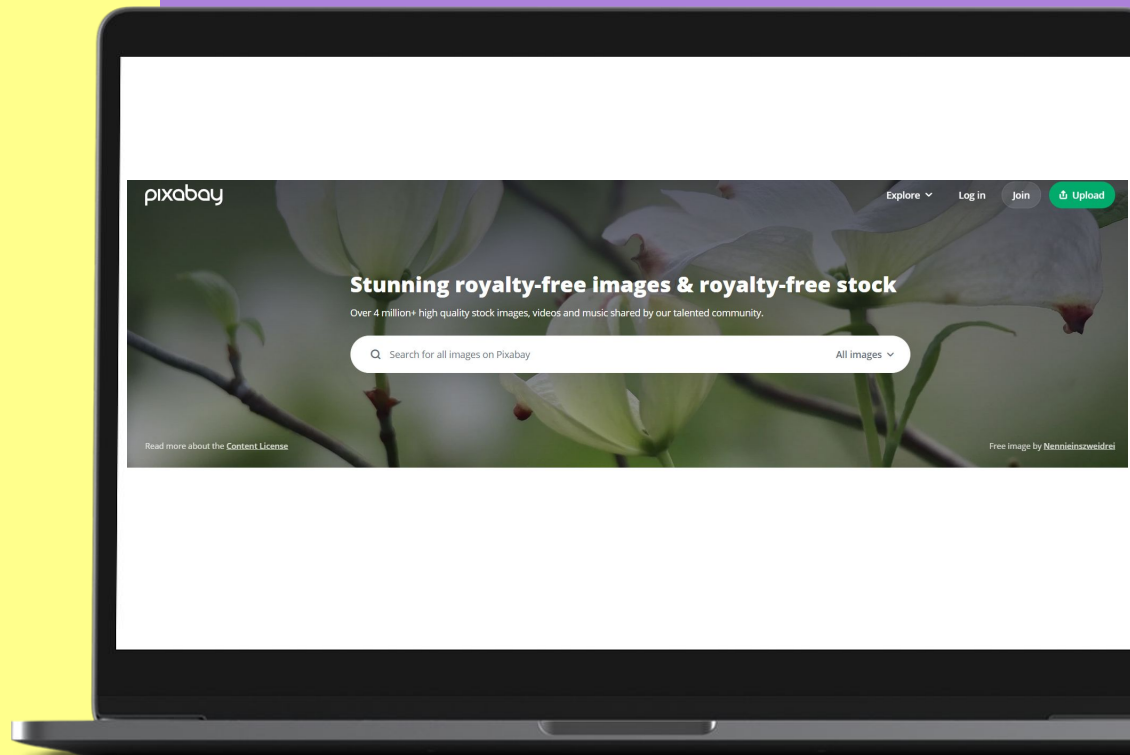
pixabay

Explore Log in Join Upload

Stunning royalty-free images & royalty-free stock

Over 4 million+ high quality stock images, videos and music shared by our talented community.

Search for all images on Pixabay

All images

Read more about the Content License

Free image by Nennieinszweidrei